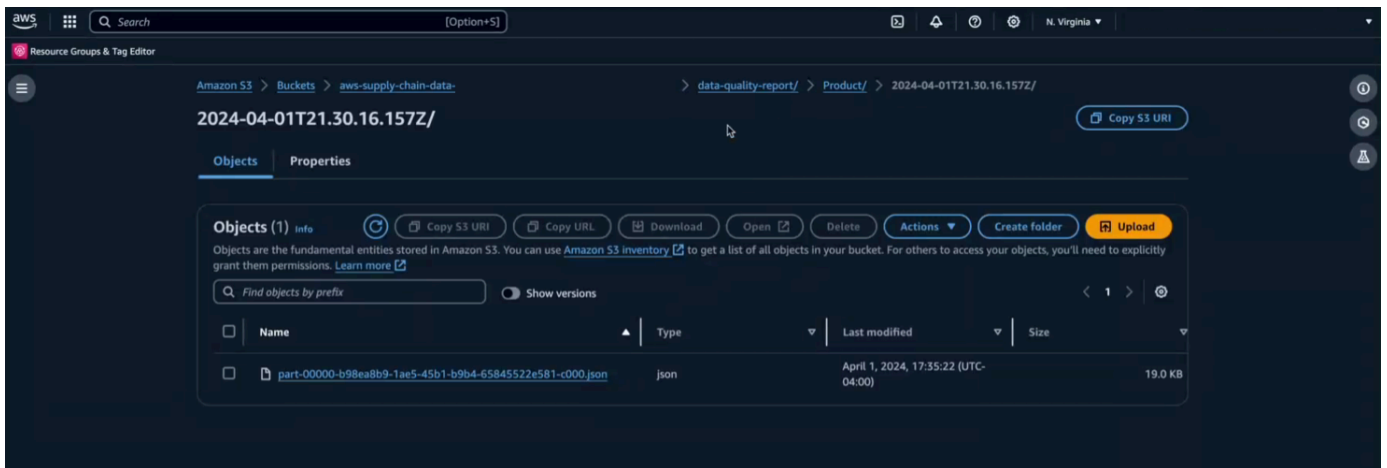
aws Search [Option+S] N. Virginia ▼

Resource Groups & Tag Editor

Amazon S3 > Buckets > aws-supply-chain-data- > data-quality-report/ > Product/ > 2024-04-01T21.30.16.157Z/

2024-04-01T21.30.16.157Z/

Copy S3 URI

Objects Properties

Objects (1) Info

Copy S3 URI Copy URL Download Open Delete Actions ▼ Create folder Upload

Objects are the fundamental entities stored in Amazon S3. You can use Amazon S3 inventory to get a list of all objects in your bucket. For others to access your objects, you'll need to explicitly grant them permissions. Learn more

Find objects by prefix

Show versions

< 1 >

| Name | Type | Last modified | Size |
|---|---|---|---|
| part-00000-b98ea8b9-1ae5-45b1-b9b4-65845522e581-c000.json | json | April 1, 2024, 17:35:22 (UTC-04:00) | 19.0 KB |